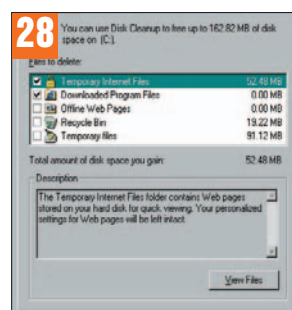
28

You can use Disk Cleanup to free up to 162.82 MB of disk space on (C:).

Files to delete:

| | | |
|---|---|---|
| ☑ | Temporary Internet Files | 52.48 MB |
| ☑ | Downloaded Program Files | 0.00 MB |
| ☐ | Offline Web Pages | 0.00 MB |
| ☐ | Recycle Bin | 19.22 MB |
| ☐ | Temporary files | 91.12 MB |

Total amount of disk space you gain: 52.48 MB

Description

The Temporary Internet Files folder contains Web pages stored on your hard disk for quick viewing. Your personalized settings for Web pages will be left intact.

View Files